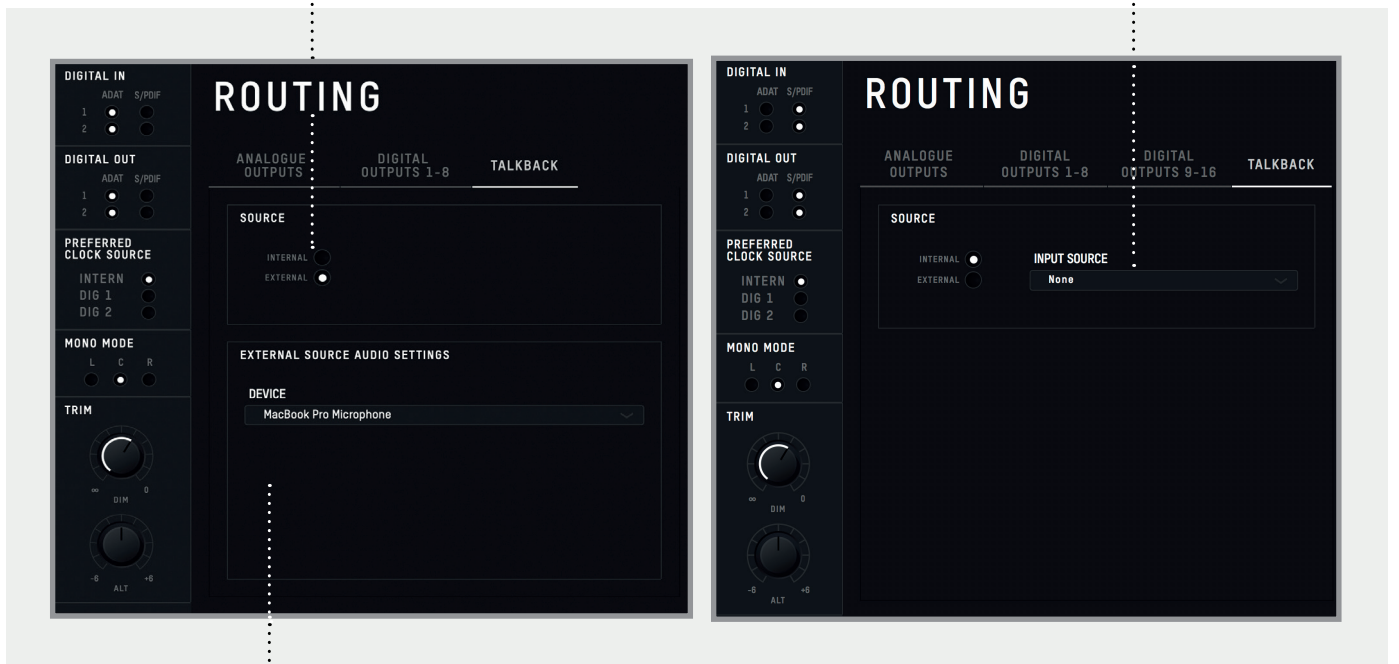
DIGITAL IN
ADAT S/PDIF
1
2

DIGITAL OUT
ADAT S/PDIF
1
2

PREFERRED CLOCK SOURCE
INTERN
DIG 1
DIG 2

MONO MODE
L C R

TRIM
∞ DIM 0
-6 ALT +6

ROUTING

ANALOGUE OUTPUTS
DIGITAL OUTPUTS 1-8
TALKBACK

SOURCE
INTERNAL
EXTERNAL

EXTERNAL SOURCE AUDIO SETTINGS
DEVICE
MacBook Pro Microphone

DIGITAL IN
ADAT S/PDIF
1
2

DIGITAL OUT
ADAT S/PDIF
1
2

PREFERRED CLOCK SOURCE
INTERN
DIG 1
DIG 2

MONO MODE
L C R

TRIM
∞ DIM 0
-6 ALT +6

ROUTING

ANALOGUE OUTPUTS
DIGITAL OUTPUTS 1-8
DIGITAL OUTPUTS 9-16
TALKBACK

SOURCE
INTERNAL
EXTERNAL
INPUT SOURCE
None